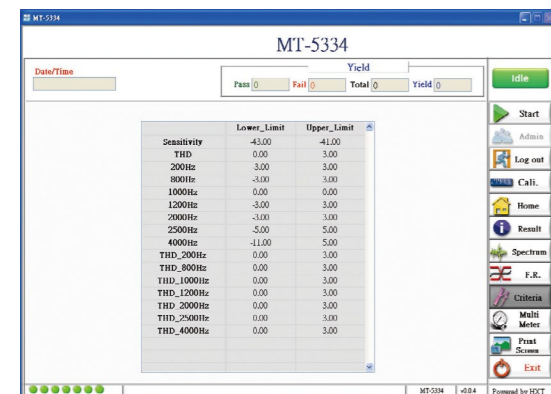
MT-5334

MT-5334

Date/Time

Yield

Pass 0 Fail 0 Total 0 Yield 0

Idle

| | Lower_Limit | Upper_Limit |
|---|---|---|
| Sensitivity | -43.00 | -41.00 |
| THD | 0.00 | 3.00 |
| 200Hz | 3.00 | 3.00 |
| 800Hz | -3.00 | 3.00 |
| 1000Hz | 0.00 | 0.00 |
| 1200Hz | -3.00 | 3.00 |
| 2000Hz | -3.00 | 3.00 |
| 2500Hz | -5.00 | 5.00 |
| 4000Hz | -11.00 | 5.00 |
| THD_200Hz | 0.00 | 3.00 |
| THD_800Hz | 0.00 | 3.00 |
| THD_1000Hz | 0.00 | 3.00 |
| THD_1200Hz | 0.00 | 3.00 |
| THD_2000Hz | 0.00 | 3.00 |
| THD_2500Hz | 0.00 | 3.00 |
| THD_4000Hz | 0.00 | 3.00 |

Start
Admin
Log out
Cali.
Home
Result
Spectrum
F.R.
Criteria
Multi Meter
Print Screen
Exit

MT-5334 v0.0.4 Powered by HXT